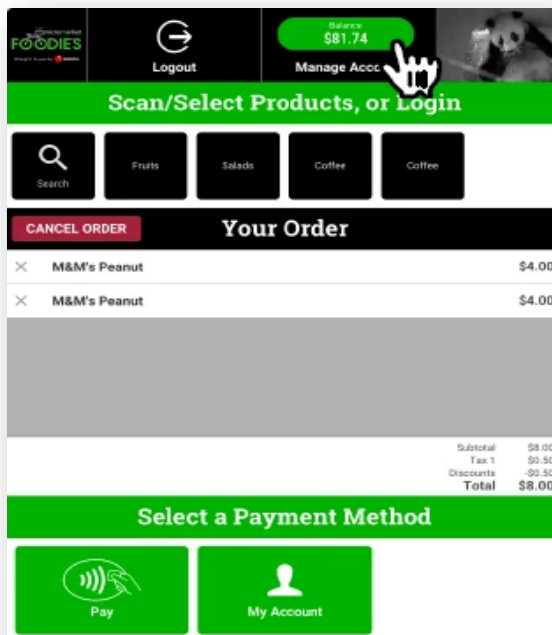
micro market FOODIES

Logout

Balance
$81.74

Manage Acco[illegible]

Scan/Select Products, or Login

Search

Fruits

Salads

Coffee

Coffee

CANCEL ORDER

Your Order

× M&M's Peanut $4.00

× M&M's Peanut $4.00

| | |
|---|---|
| Subtotal | $8.00 |
| Tax 1 | $0.50 |
| Discounts | -$0.50 |
| Total | $8.00 |

Select a Payment Method

Pay

My Account